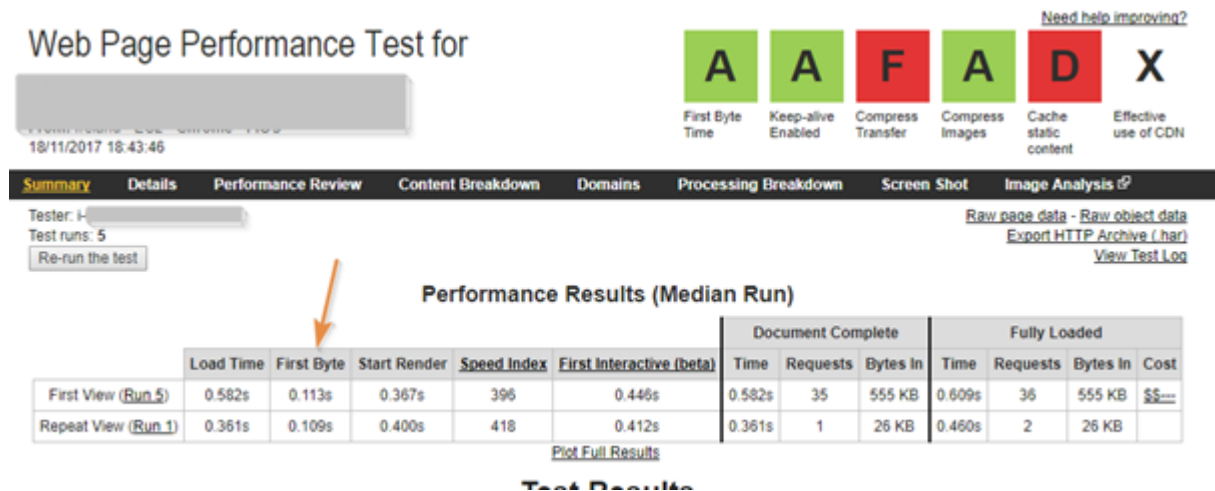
Web Page Performance Test for

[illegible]

18/11/2017 18:43:46

Need help improving?

A First Byte Time
A Keep-alive Enabled
F Compress Transfer
A Compress Images
D Cache static content
X Effective use of CDN

Summary Details Performance Review Content Breakdown Domains Processing Breakdown Screen Shot Image Analysis

Tester: i-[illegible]
Test runs: 5
Re-run the test

Raw page data - Raw object data
Export HTTP Archive (.har)
View Test Log

Performance Results (Median Run)

| | Load Time | First Byte | Start Render | Speed Index | First Interactive (beta) | Document Complete Time | Document Complete Requests | Document Complete Bytes In | Fully Loaded Time | Fully Loaded Requests | Fully Loaded Bytes In | Cost |
|---|---|---|---|---|---|---|---|---|---|---|---|---|
| First View (Run 5) | 0.582s | 0.113s | 0.367s | 396 | 0.446s | 0.582s | 35 | 555 KB | 0.609s | 36 | 555 KB | $$---- |
| Repeat View (Run 1) | 0.361s | 0.109s | 0.400s | 418 | 0.412s | 0.361s | 1 | 26 KB | 0.460s | 2 | 26 KB | |

Plot Full Results

Test Results